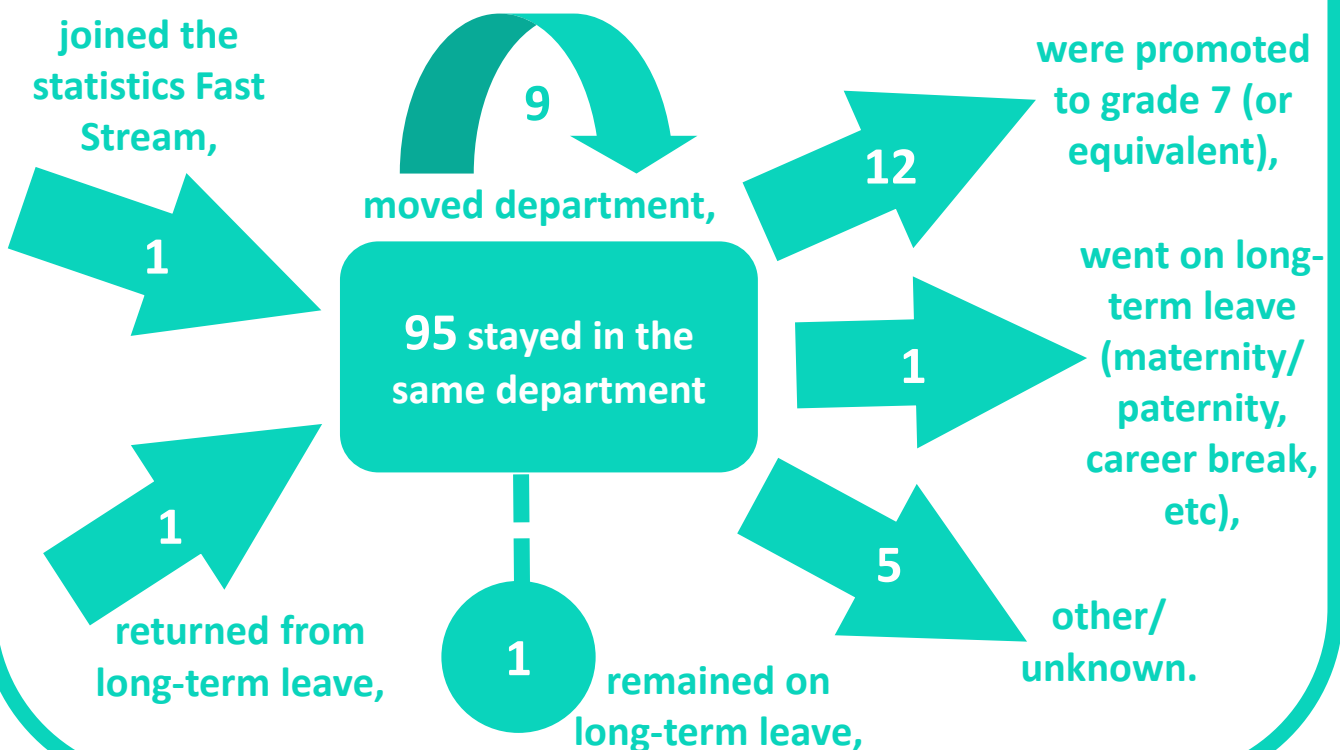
joined the statistics Fast Stream,

1

9

moved department,

12

were promoted to grade 7 (or equivalent),

95 stayed in the same department

went on long-term leave (maternity/ paternity, career break, etc),

1

1

returned from long-term leave,

1

remained on long-term leave,

5

other/ unknown.